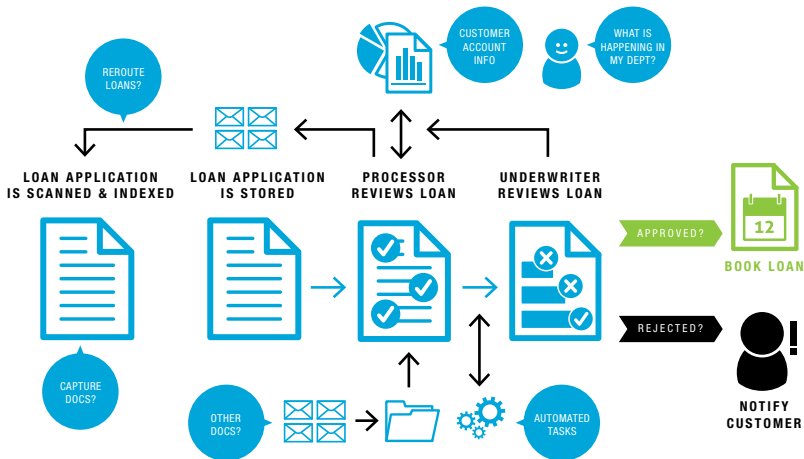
CUSTOMER ACCOUNT INFO

WHAT IS HAPPENING IN MY DEPT?

REROUTE LOANS?

LOAN APPLICATION IS SCANNED & INDEXED

LOAN APPLICATION IS STORED

PROCESSOR REVIEWS LOAN

UNDERWRITER REVIEWS LOAN

APPROVED?

12

BOOK LOAN

REJECTED?

CAPTURE DOCS?

OTHER DOCS?

AUTOMATED TASKS

NOTIFY CUSTOMER